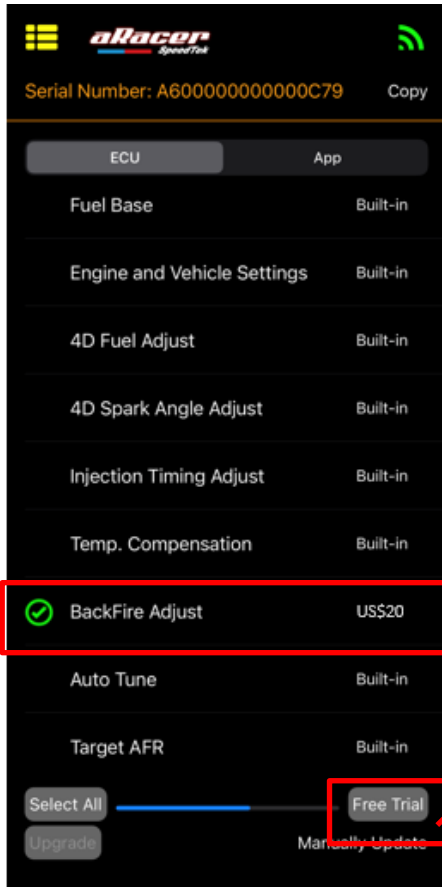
aRacer SpeedTek

Serial Number: A600000000000C79 Copy

ECU App

Fuel Base Built-in

Engine and Vehicle Settings Built-in

4D Fuel Adjust Built-in

4D Spark Angle Adjust Built-in

Injection Timing Adjust Built-in

Temp. Compensation Built-in

BackFire Adjust US$20

Auto Tune Built-in

Target AFR Built-in

Select All

Free Trial

Upgrade

Manually Update